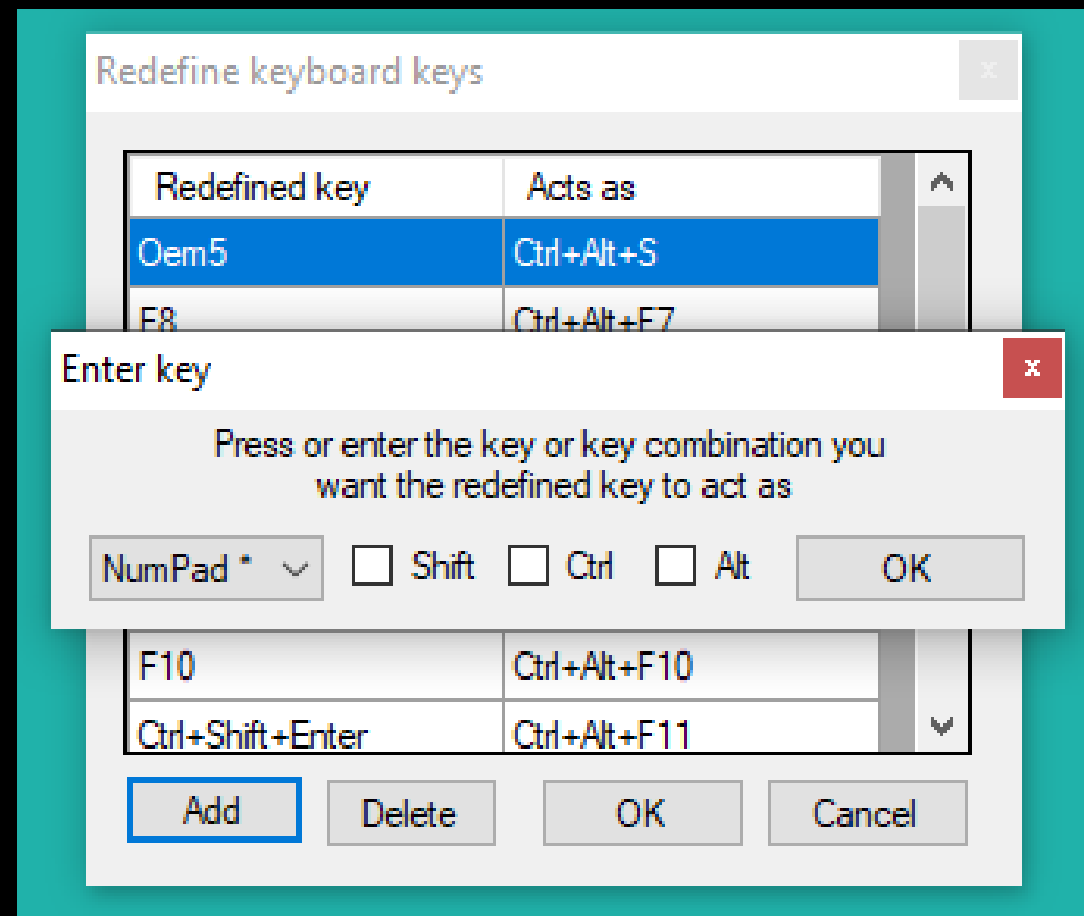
Redefine keyboard keys

x

| Redefined key | Acts as |
|---|---|
| Oem5 | Ctrl+Alt+S |
| F8 | Ctrl+Alt+F7 |
| F10 | Ctrl+Alt+F10 |
| Ctrl+Shift+Enter | Ctrl+Alt+F11 |

Enter key

x

Press or enter the key or key combination you want the redefined key to act as

NumPad *

Shift

Ctrl

Alt

OK

Add

Delete

OK

Cancel